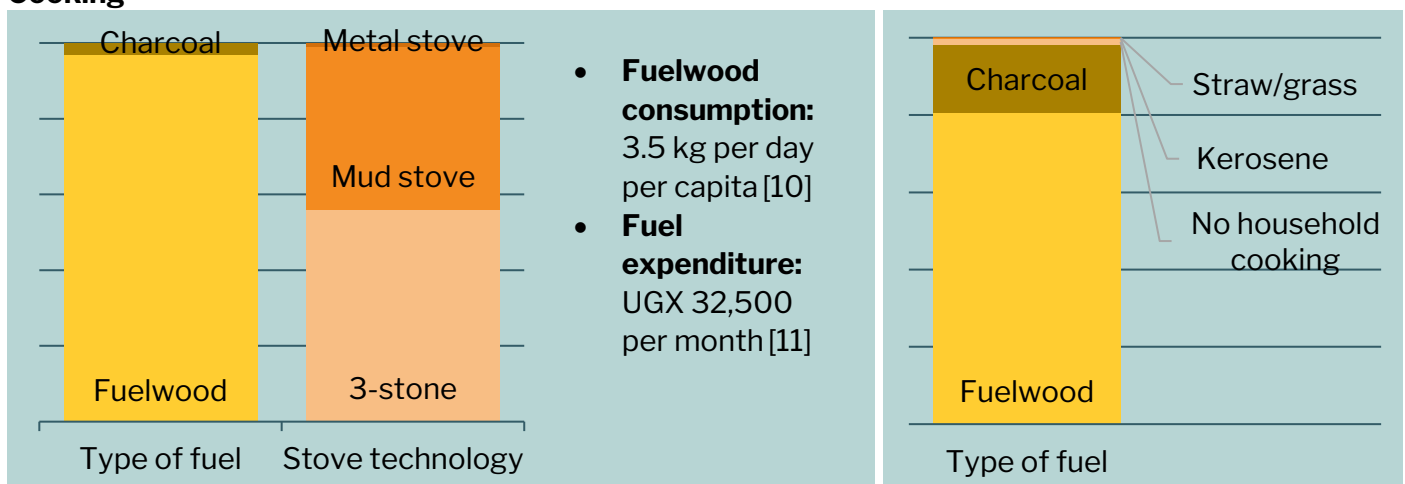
Cooking

Charcoal
Fuelwood
Metal stove
Mud stove
3-stone
Type of fuel
Stove technology

- **Fuelwood consumption:** 3.5 kg per day per capita [10]
- **Fuel expenditure:** UGX 32,500 per month [11]

Charcoal
Fuelwood
Straw/grass
Kerosene
No household cooking
Type of fuel